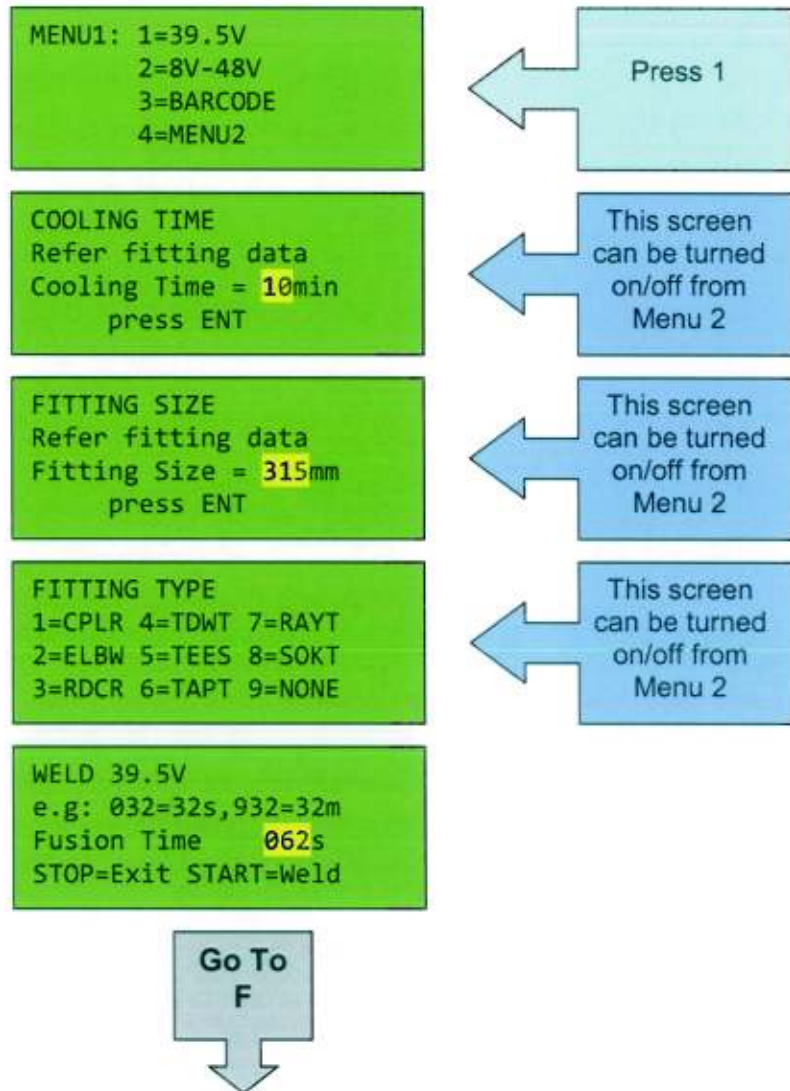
MENU1: 1=39.5V
2=8V-48V
3=BARCODE
4=MENU2

Press 1

COOLING TIME
Refer fitting data
Cooling Time = 10min
press ENT

This screen can be turned on/off from Menu 2

FITTING SIZE
Refer fitting data
Fitting Size = 315mm
press ENT

This screen can be turned on/off from Menu 2

FITTING TYPE
1=CPLR 4=TDWT 7=RAYT
2=ELBW 5=TEES 8=SOKT
3=RDCR 6=TAPT 9=NONE

This screen can be turned on/off from Menu 2

WELD 39.5V
e.g: 032=32s,932=32m
Fusion Time 062s
STOP=Exit START=Weld

Go To F